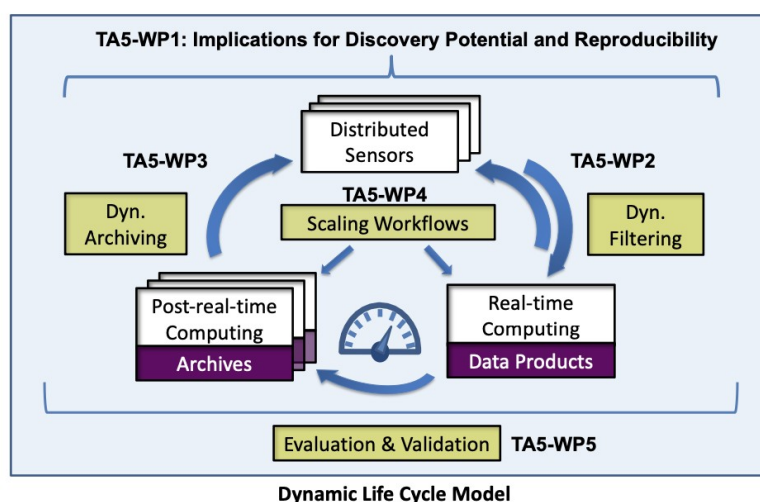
TA5-WP1: Implications for Discovery Potential and Reproducibility

Distributed Sensors

TA5-WP3

TA5-WP2

TA5-WP4

Dyn. Archiving

Scaling Workflows

Dyn. Filtering

Post-real-time Computing

Archives

Real-time Computing

Data Products

Evaluation & Validation

TA5-WP5

Dynamic Life Cycle Model